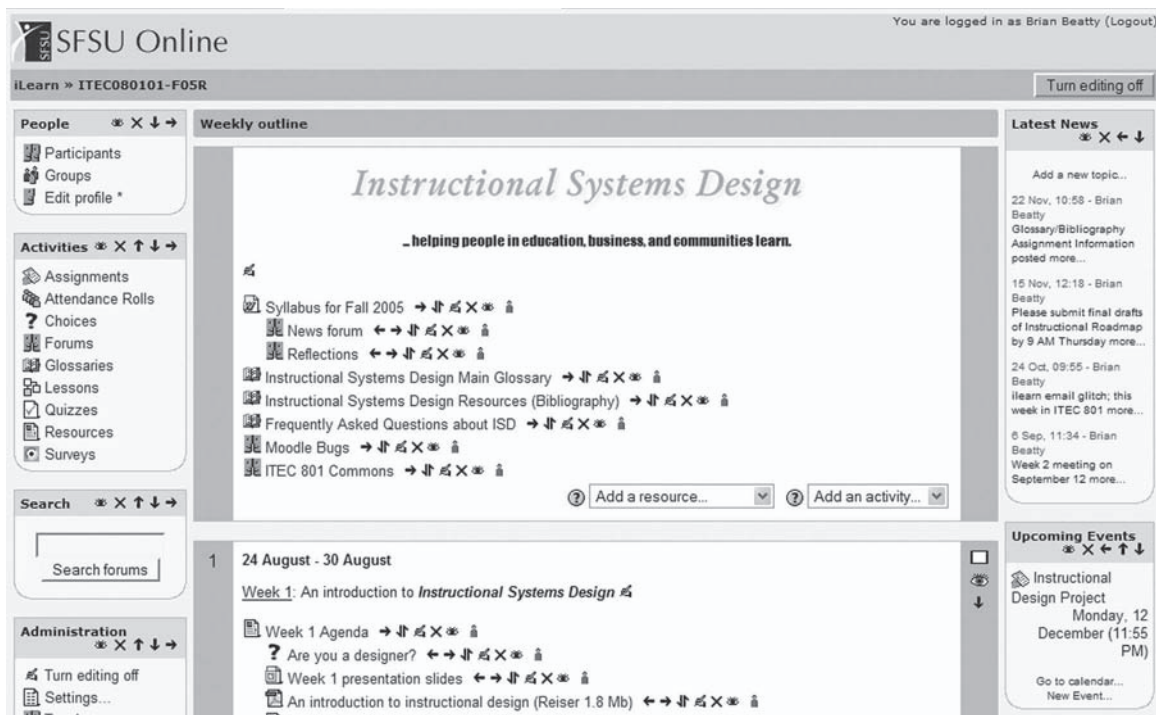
SFSU Online

You are logged in as Brian Beatty (Logout)

iLearn » ITEC080101-F05R

Turn editing off

People

Participants
Groups
Edit profile *

Activities

Assignments
Attendance Rolls
Choices
Forums
Glossaries
Lessons
Quizzes
Resources
Surveys

Search

Search forums

Administration

Turn editing off
Settings...

Weekly outline

Instructional Systems Design

...helping people in education, business, and communities learn.

Syllabus for Fall 2005
News forum
Reflections
Instructional Systems Design Main Glossary
Instructional Systems Design Resources (Bibliography)
Frequently Asked Questions about ISD
Moodle Bugs
ITEC 801 Commons

Add a resource...
Add an activity...

1 24 August - 30 August

Week 1: An introduction to *Instructional Systems Design*

Week 1 Agenda
Are you a designer?
Week 1 presentation slides
An introduction to instructional design (Reiser 1.8 Mb)

Latest News

Add a new topic...

22 Nov, 10:58 - Brian Beatty
Glossary/Bibliography Assignment Information posted more...

15 Nov, 12:18 - Brian Beatty
Please submit final drafts of Instructional Roadmap by 9 AM Thursday more...

24 Oct, 09:55 - Brian Beatty
ilearn email glitch; this week in ITEC 801 more...

6 Sep, 11:34 - Brian Beatty
Week 2 meeting on September 12 more...

Upcoming Events

Instructional Design Project
Monday, 12 December (11:55 PM)

Go to calendar...
New Event...